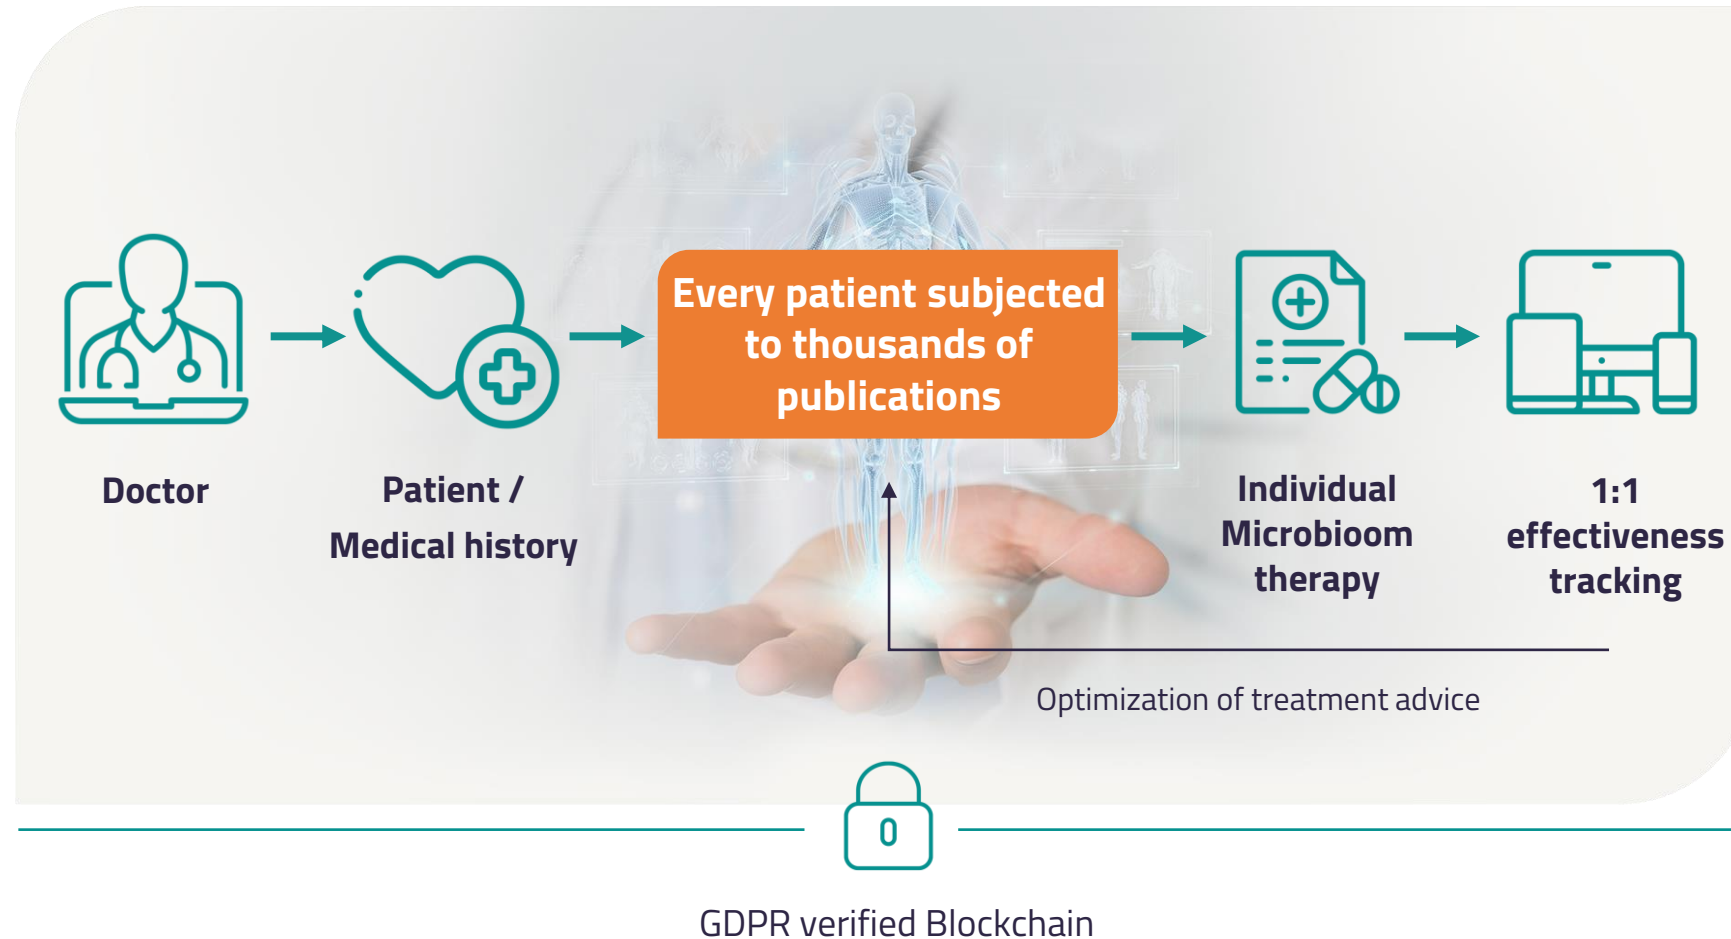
Every patient subjected to thousands of publications

Doctor

Patient / Medical history

Individual Microbioom therapy

1:1 effectiveness tracking

Optimization of treatment advice

0

GDPR verified Blockchain